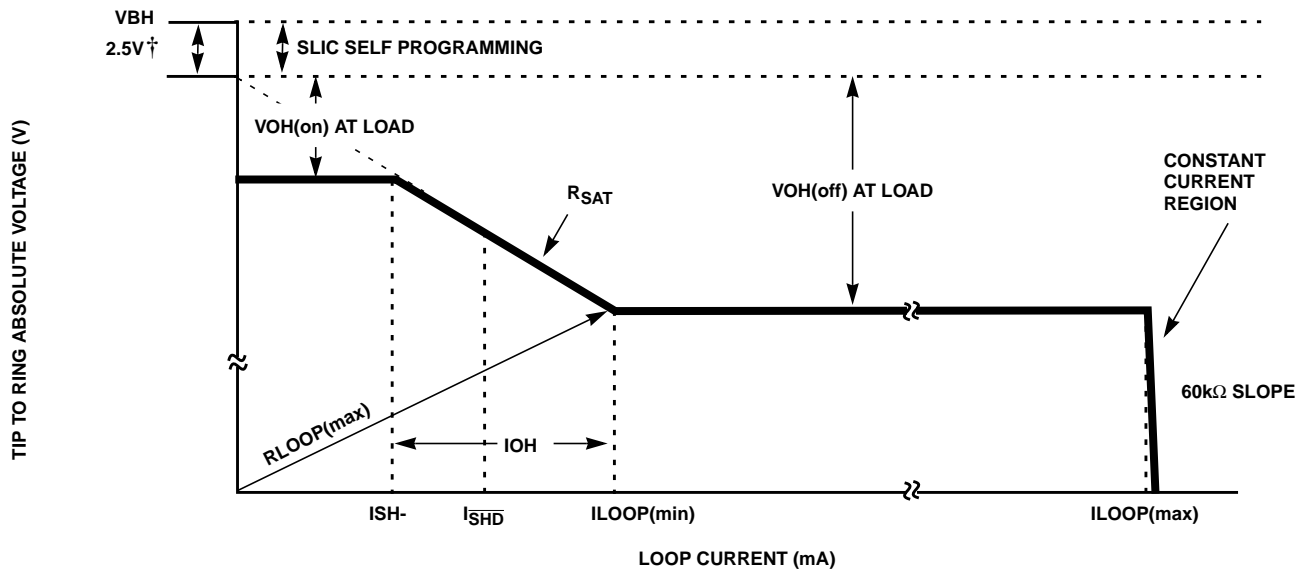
VBH

2.5V†

SLIC SELF PROGRAMMING

VOH(on) AT LOAD

$R_{SAT}$

VOH(off) AT LOAD

CONSTANT CURRENT REGION

TIP TO RING ABSOLUTE VOLTAGE (V)

60kΩ SLOPE

RLOOP(max)

IOH

ISH-

$I_{\overline{SHD}}$

ILOOP(min)

ILOOP(max)

LOOP CURRENT (mA)